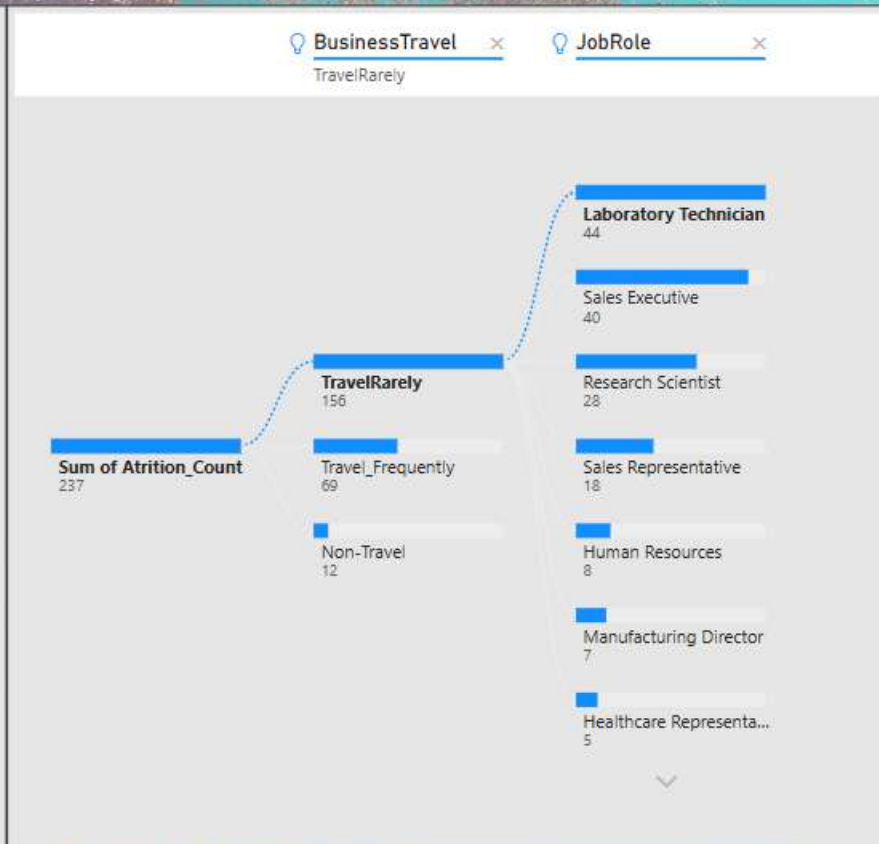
BusinessTravel ×
TravelRarely

JobRole ×

Sum of Atrition_Count
237

TravelRarely
156

Travel_Frequently
69

Non-Travel
12

Laboratory Technician
44

Sales Executive
40

Research Scientist
28

Sales Representative
18

Human Resources
8

Manufacturing Director
7

Healthcare Representa...
5